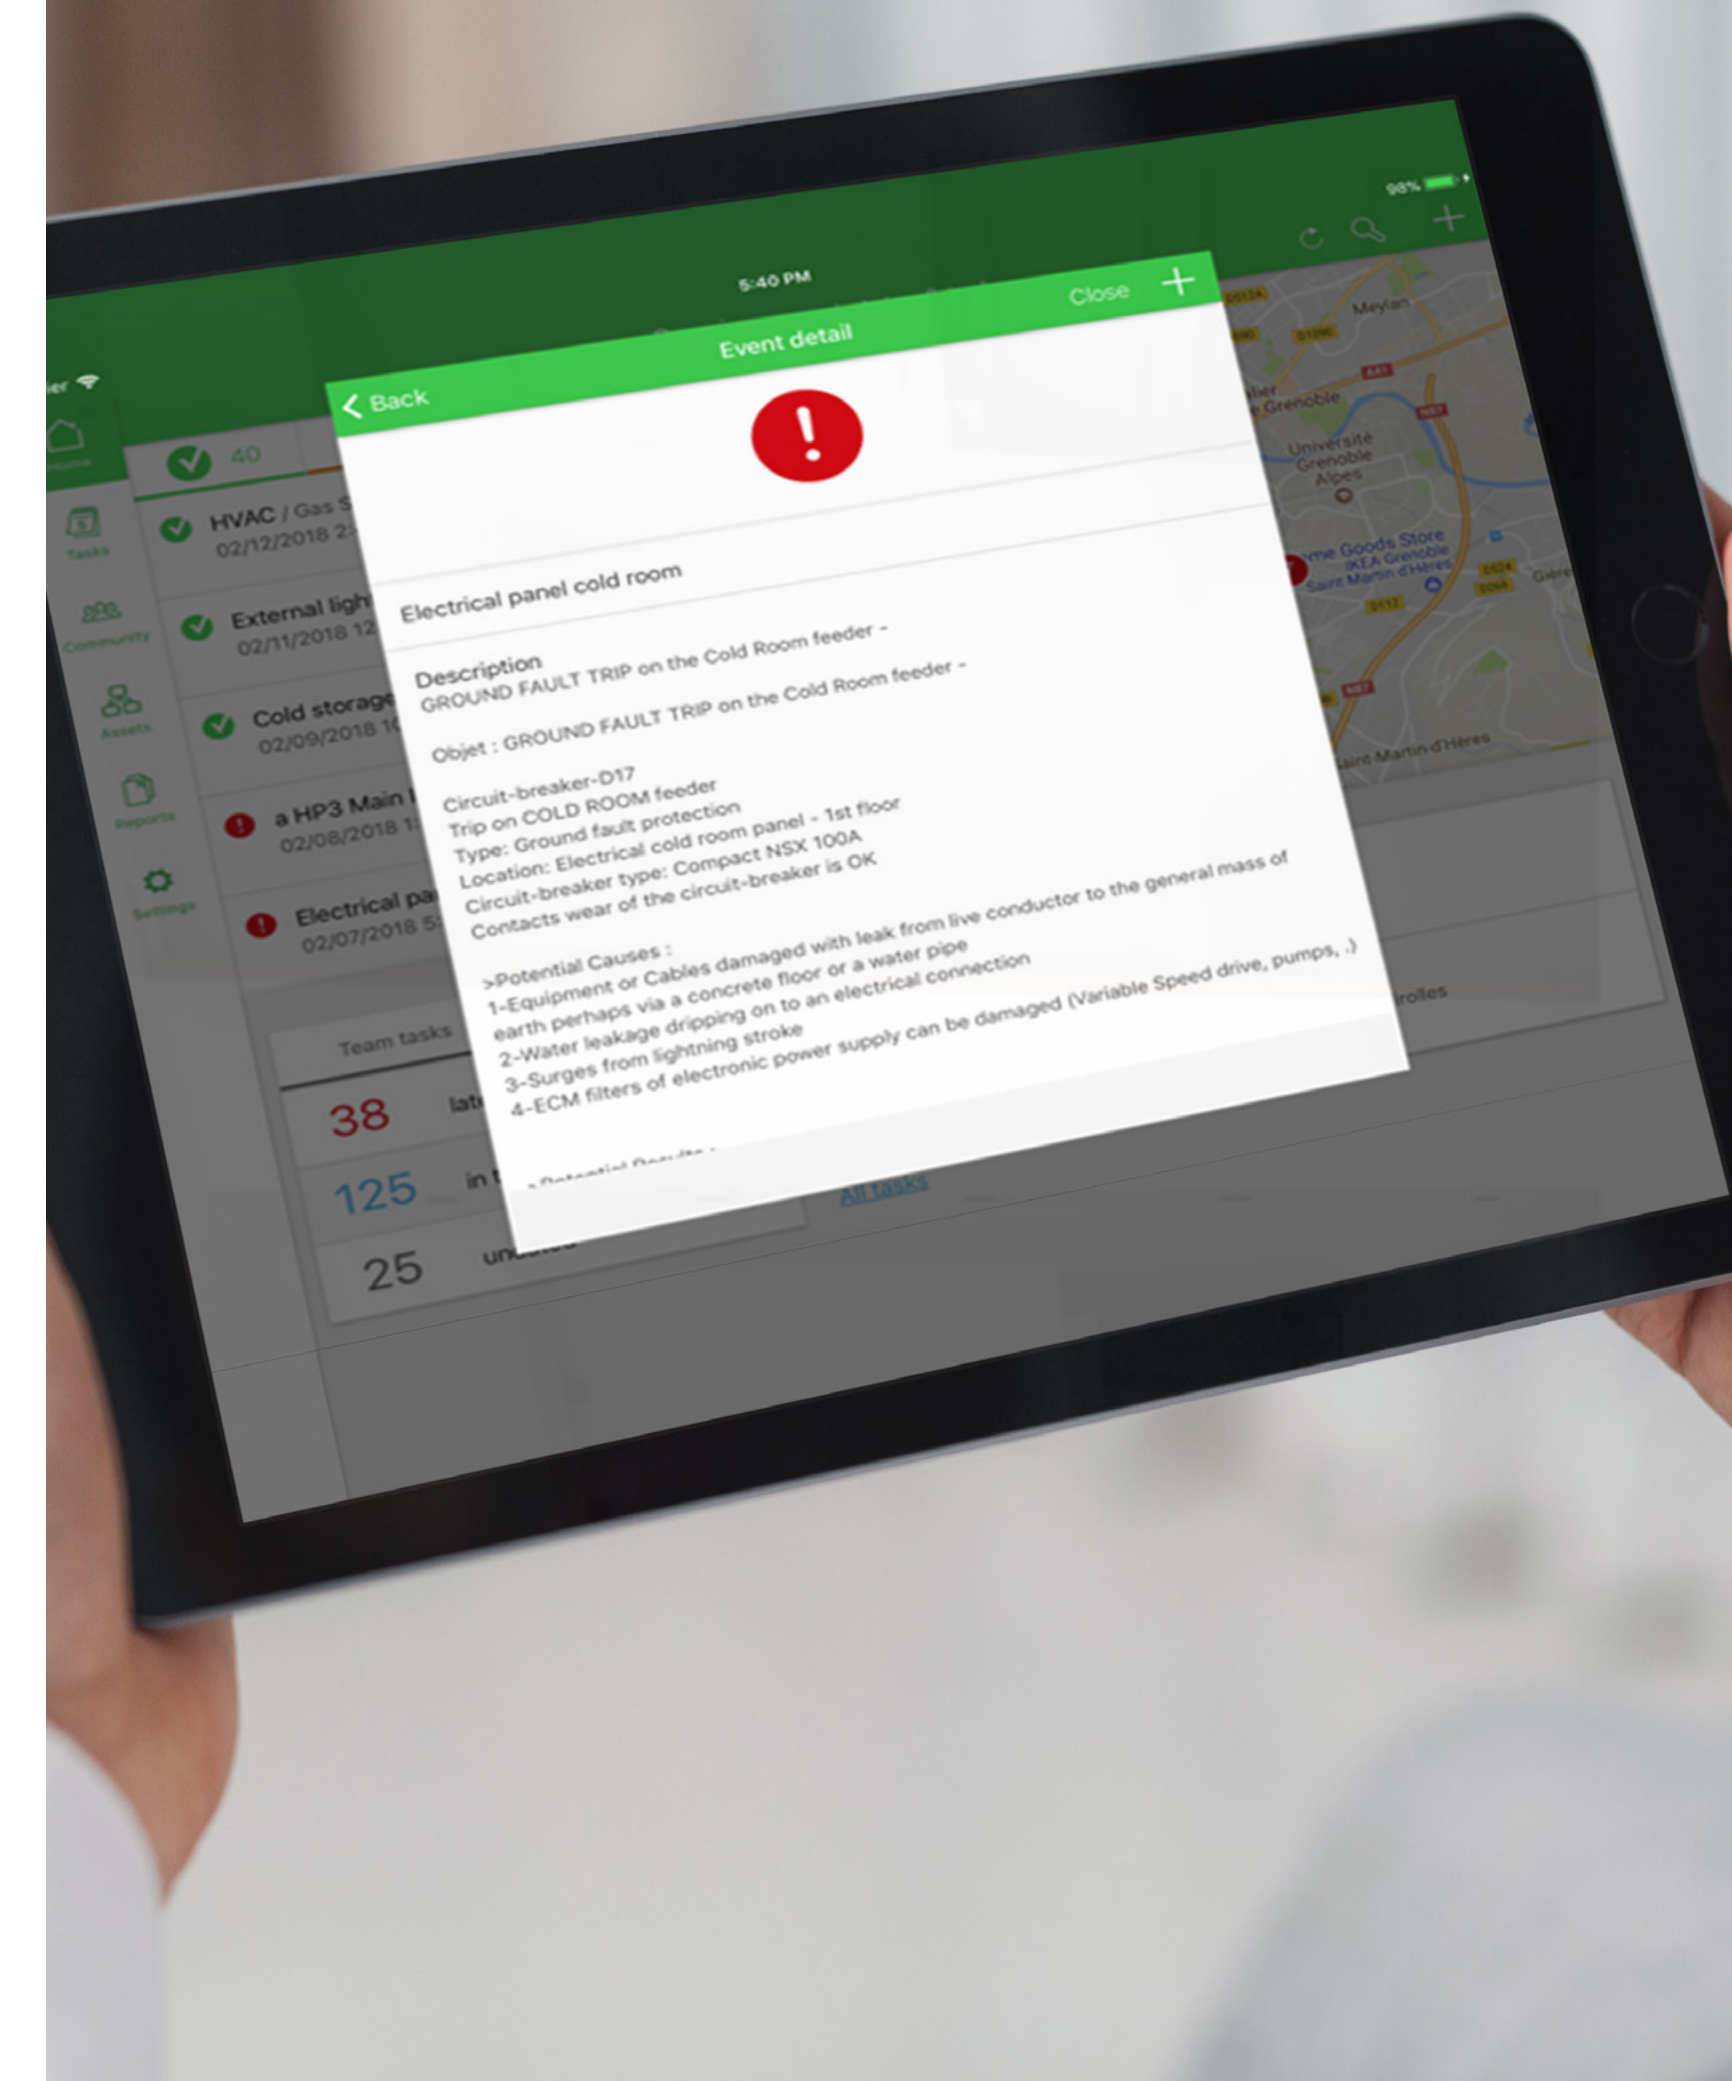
5:40 PM

98%

Close

Event detail

< Back

Electrical panel cold room

Description
GROUND FAULT TRIP on the Cold Room feeder -

Objet : GROUND FAULT TRIP on the Cold Room feeder -

Circuit-breaker-D17
Trip on COLD ROOM feeder
Type: Ground fault protection
Location: Electrical cold room panel - 1st floor
Circuit-breaker type: Compact NSX 100A
Contacts wear of the circuit-breaker is OK

>Potential Causes :
1-Equipment or Cables damaged with leak from live conductor to the general mass of earth perhaps via a concrete floor or a water pipe
2-Water leakage dripping on to an electrical connection
3-Surges from lightning stroke
4-ECM filters of electronic power supply can be damaged (Variable Speed drive, pumps, .)

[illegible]

Home

Tasks

Community

Assets

Reports

Settings

40

HVAC / Gas S
02/12/2018 2

External ligh
02/11/2018 12

Cold storage
02/09/2018 1

a HP3 Main
02/08/2018 1

Electrical pa
02/07/2018 5

Team tasks

38 lat

125 in

25 un

All tasks

Meylan

Grenoble

Université Grenoble Alpes

me Goods Store
IKEA Grenoble Saint Martin d'Hères

Saint-Martin-d'Hères

Gières

rolles